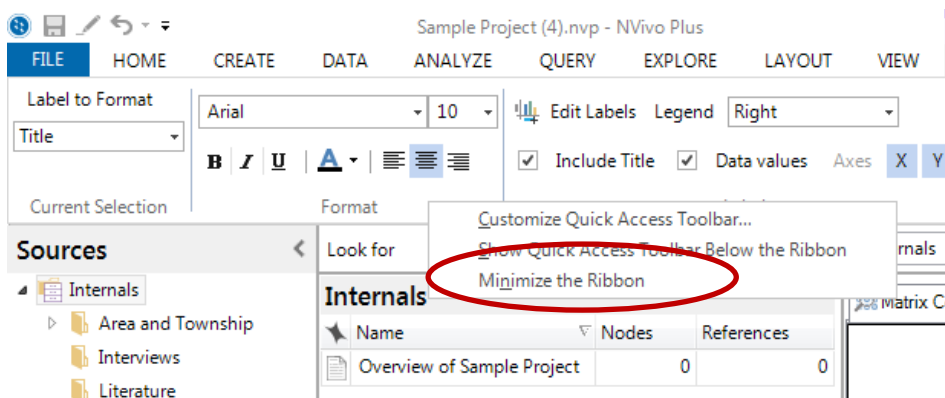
Sample Project (4).nvp - NVivo Plus

FILE HOME CREATE DATA ANALYZE QUERY EXPLORE LAYOUT VIEW

Label to Format
Title
Current Selection

Arial 10
B I U A
Format

Edit Labels Legend Right
Include Title Data values Axes X Y

Customize Quick Access Toolbar...
Show Quick Access Toolbar Below the Ribbon
Minimize the Ribbon

Sources
Internals
Area and Township
Interviews
Literature

Look for
rnals

Internals
| Name | Nodes | References |
|---|---|---|
| Overview of Sample Project | 0 | 0 |

Matrix C